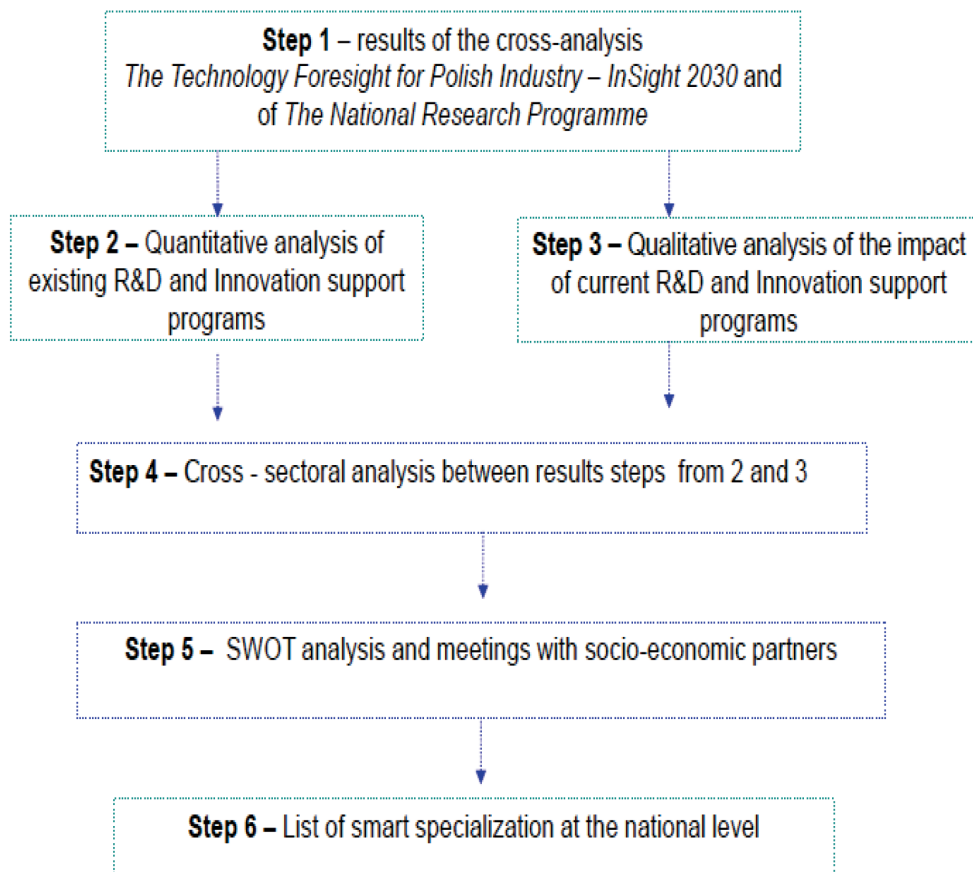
**Step 1** – results of the cross-analysis *The Technology Foresight for Polish Industry – InSight 2030* and of *The National Research Programme*

**Step 2 –** Quantitative analysis of existing R&D and Innovation support programs

**Step 3 –** Qualitative analysis of the impact of current R&D and Innovation support programs

**Step 4 –** Cross - sectoral analysis between results steps from 2 and 3

**Step 5 –** SWOT analysis and meetings with socio-economic partners

**Step 6 –** List of smart specialization at the national level